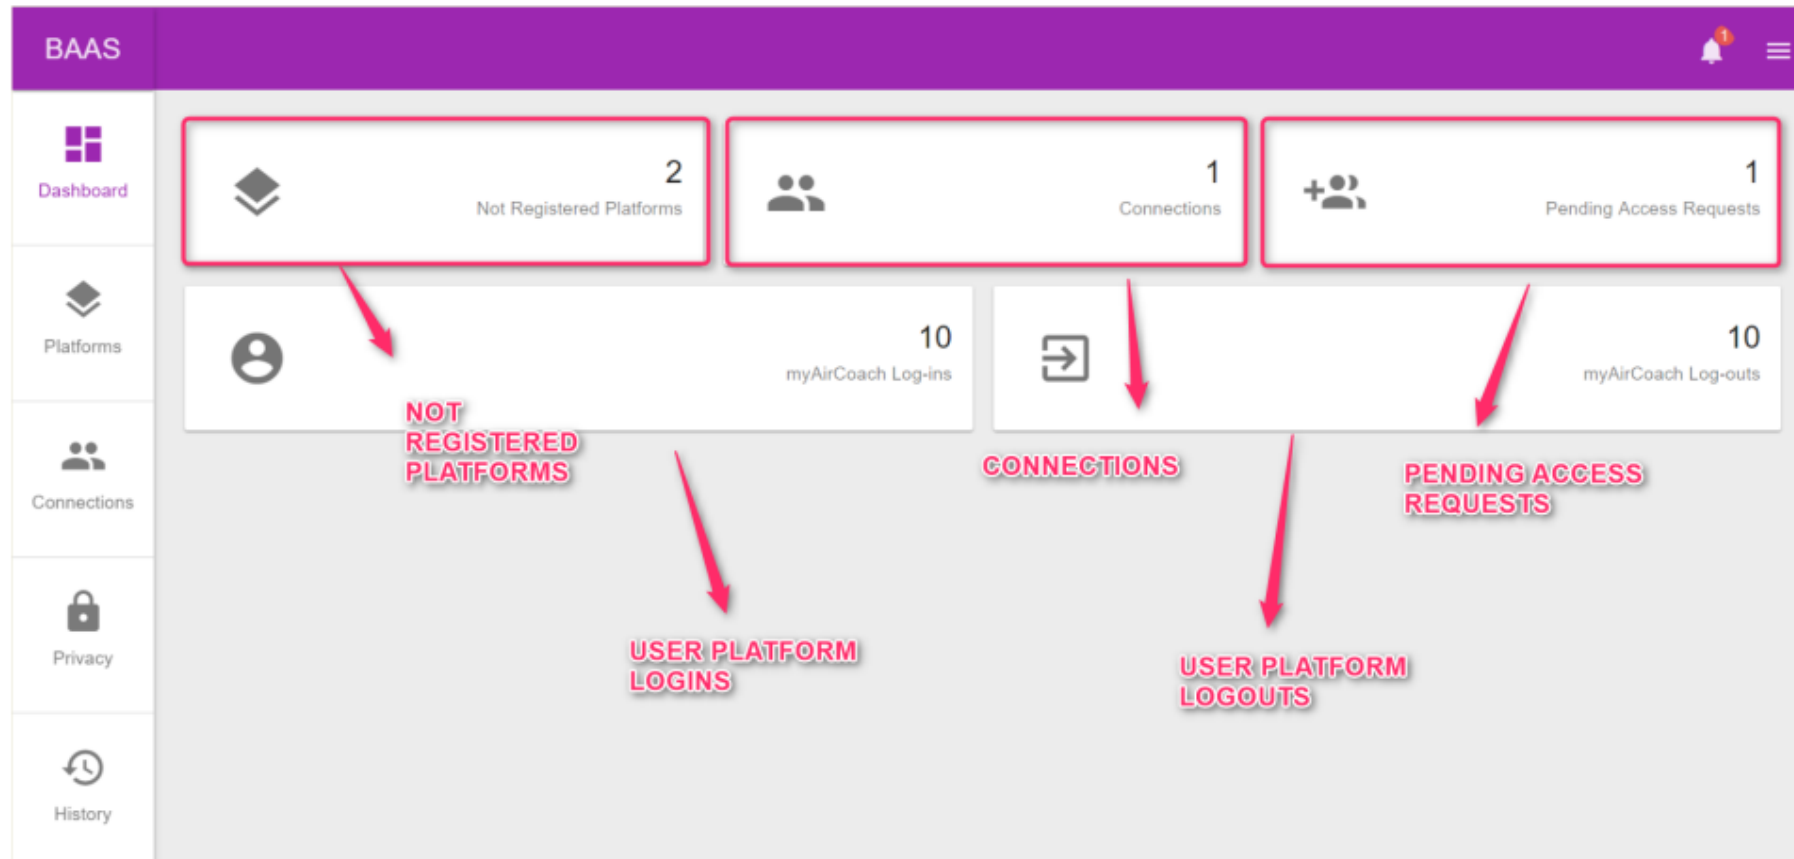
BAAS

1

Dashboard

Platforms

Connections

Privacy

History

2
Not Registered Platforms

1
Connections

1
Pending Access Requests

10
myAirCoach Log-ins

10
myAirCoach Log-outs

NOT REGISTERED PLATFORMS

CONNECTIONS

PENDING ACCESS REQUESTS

USER PLATFORM LOGINS

USER PLATFORM LOGOUTS